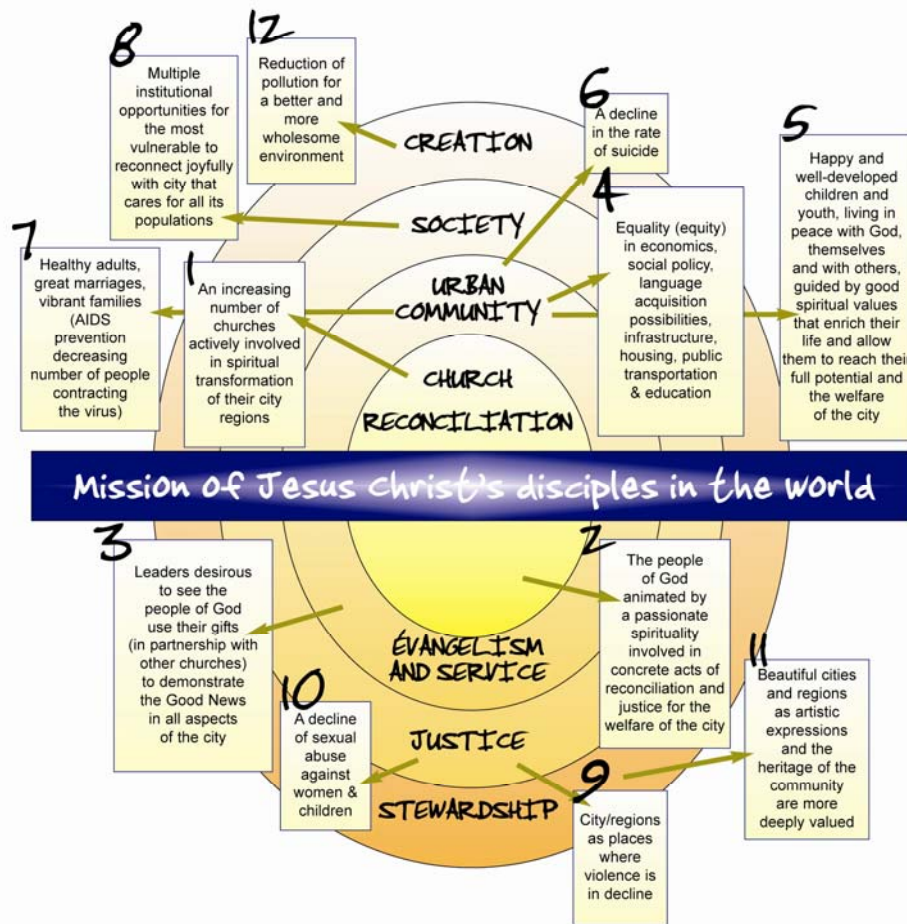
8

Multiple institutional opportunities for the most vulnerable to reconnect joyfully with city that cares for all its populations

12

Reduction of pollution for a better and more wholesome environment

CREATION

6

A decline in the rate of suicide

5

Happy and well-developed children and youth, living in peace with God, themselves and with others, guided by good spiritual values that enrich their life and allow them to reach their full potential and the welfare of the city

SOCIETY

4

Equality (equity) in economics, social policy, language acquisition possibilities, infrastructure, housing, public transportation & education

7

Healthy adults, great marriages, vibrant families (AIDS prevention decreasing number of people contracting the virus)

1

An increasing number of churches actively involved in spiritual transformation of their city regions

URBAN COMMUNITY

CHURCH

RECONCILIATION

Mission of Jesus Christ's disciples in the world

3

Leaders desirous to see the people of God use their gifts (in partnership with other churches) to demonstrate the Good News in all aspects of the city

2

The people of God animated by a passionate spirituality involved in concrete acts of reconciliation and justice for the welfare of the city

ÉVANGELISM AND SERVICE

11

Beautiful cities and regions as artistic expressions and the heritage of the community are more deeply valued

10

A decline of sexual abuse against women & children

JUSTICE

STEWARDSHIP

9

City/regions as places where violence is in decline